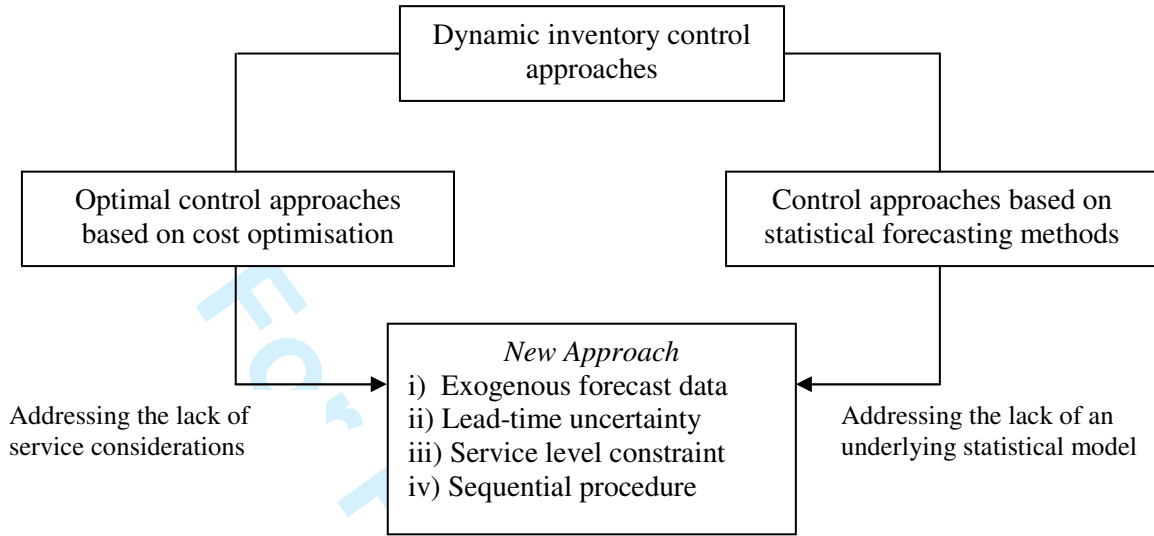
Dynamic inventory control approaches

Optimal control approaches based on cost optimisation

Control approaches based on statistical forecasting methods

*New Approach*
i) Exogenous forecast data
ii) Lead-time uncertainty
iii) Service level constraint
iv) Sequential procedure

Addressing the lack of service considerations

Addressing the lack of an underlying statistical model

For